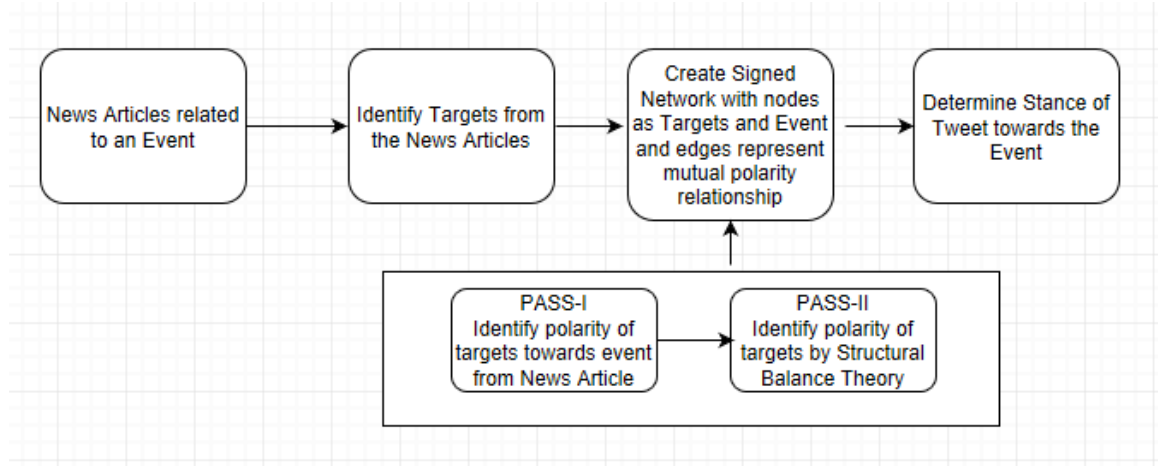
News Articles related to an Event

Identify Targets from the News Articles

Create Signed Network with nodes as Targets and Event and edges represent mutual polarity relationship

Determine Stance of Tweet towards the Event

PASS-I
Identify polarity of targets towards event from News Article

PASS-II
Identify polarity of targets by Structural Balance Theory